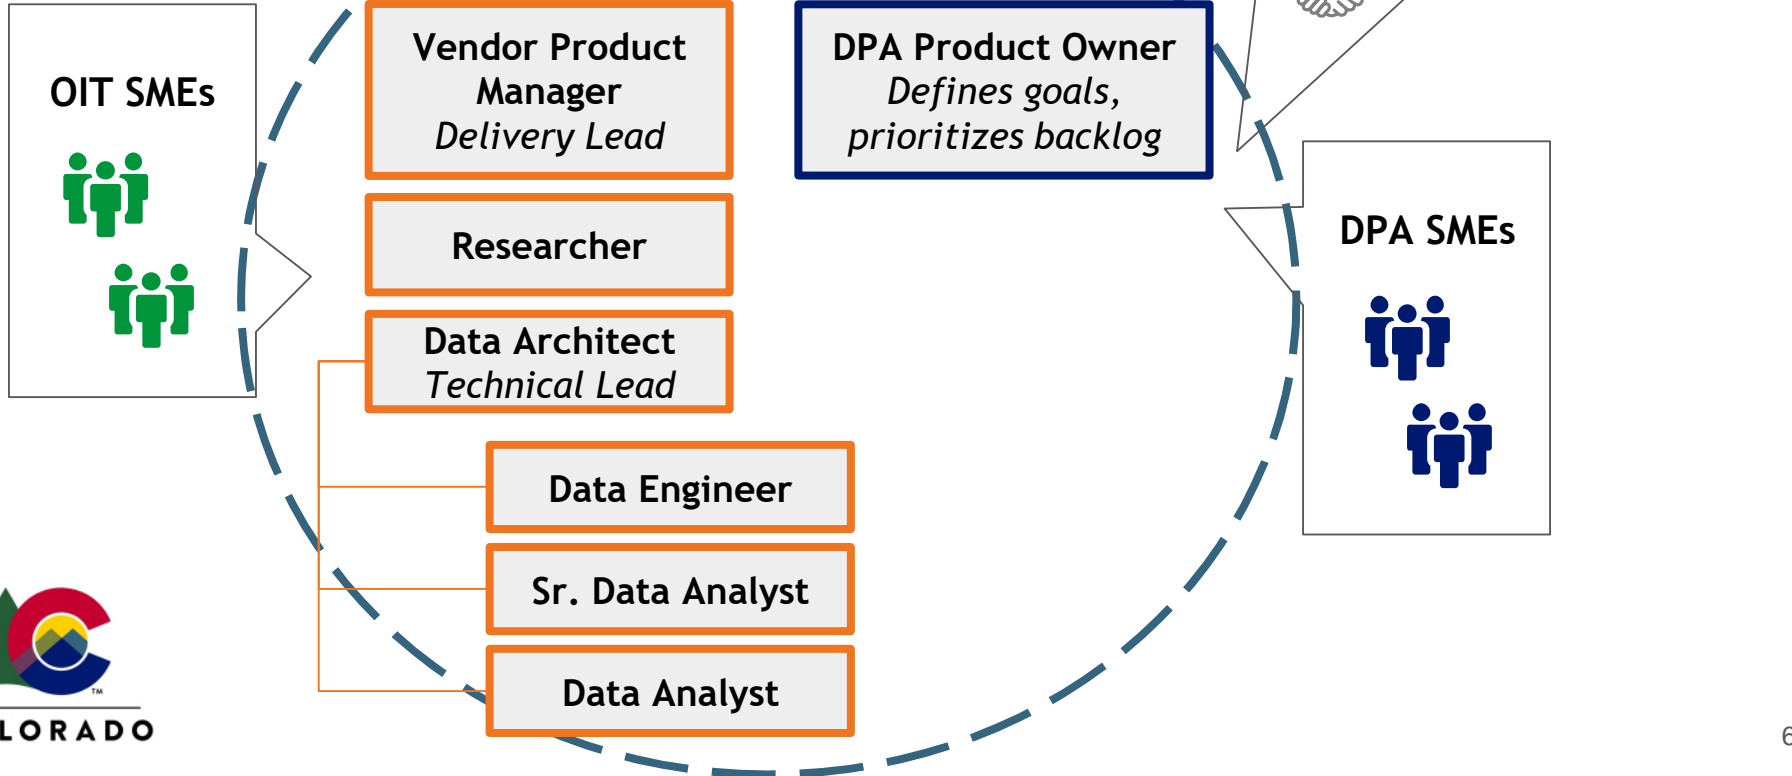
OIT SMEs

Vendor Product Manager
*Delivery Lead*

Researcher

Data Architect
*Technical Lead*

Data Engineer

Sr. Data Analyst

Data Analyst

DPA Product Owner
*Defines goals, prioritizes backlog*

DPA SMEs

LORADO

6